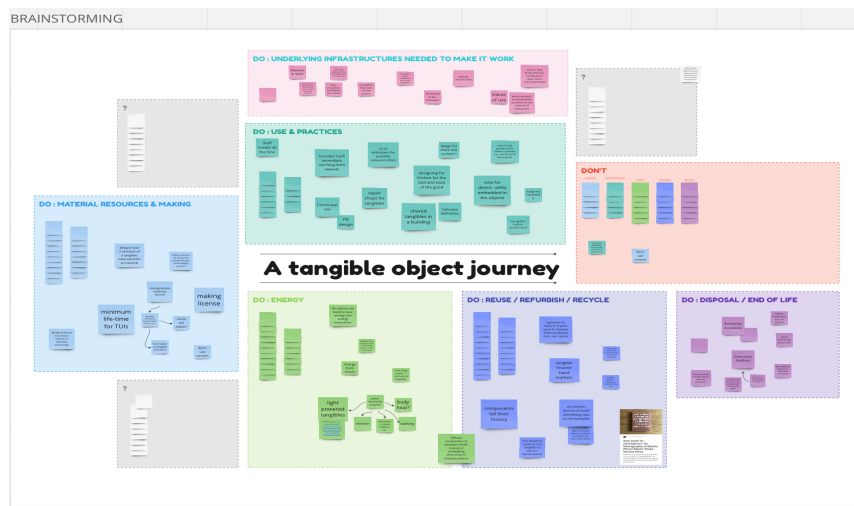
BRAINSTORMING

DO : UNDERLYING INFRASTRUCTURES NEEDED TO MAKE IT WORK

theory of use

?

DO : USE & PRACTICES

Stuff holder at the time

repair shops for tangibles

designing for festive for the bad and sides of this good

shared tangibles in a building

Connection

PD design

DO : MATERIAL RESOURCES & MAKING

minimum life-time for TUIs

making license

DON'T

A tangible object journey

?

DO : ENERGY

light powered tangibles

body heat?

DO : REUSE / REFURBISH / RECYCLE

tangible second hand markets

components tell their history

DO : DISPOSAL / END OF LIFE

?